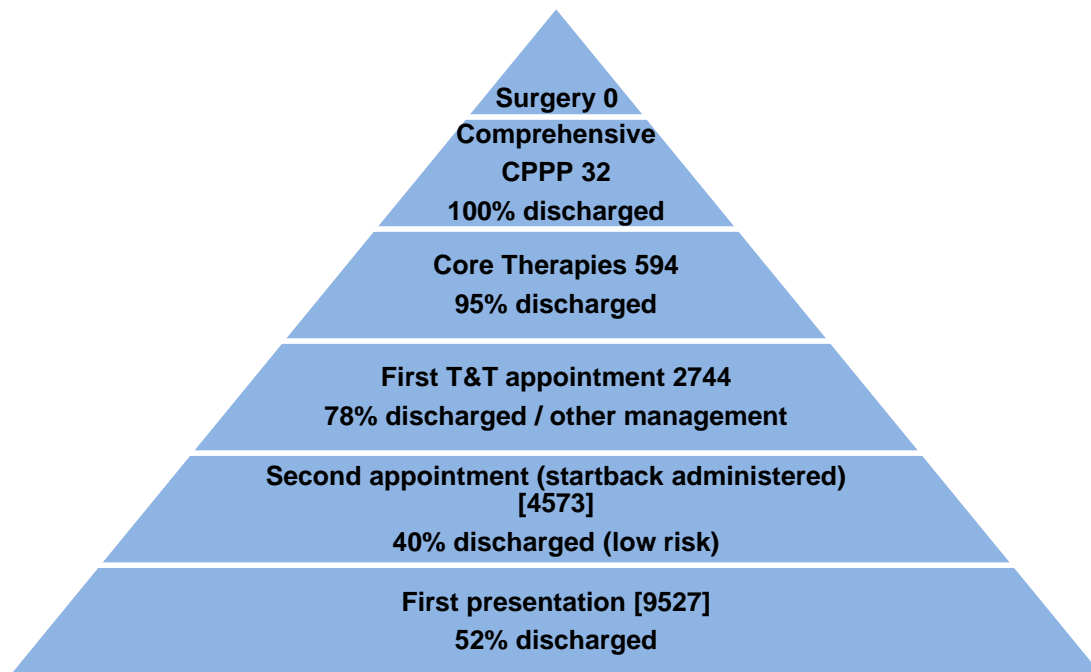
Surgery 0

Comprehensive CPPP 32

100% discharged

Core Therapies 594

95% discharged

First T&T appointment 2744

78% discharged / other management

Second appointment (startback administered) [4573]

40% discharged (low risk)

First presentation [9527]

52% discharged